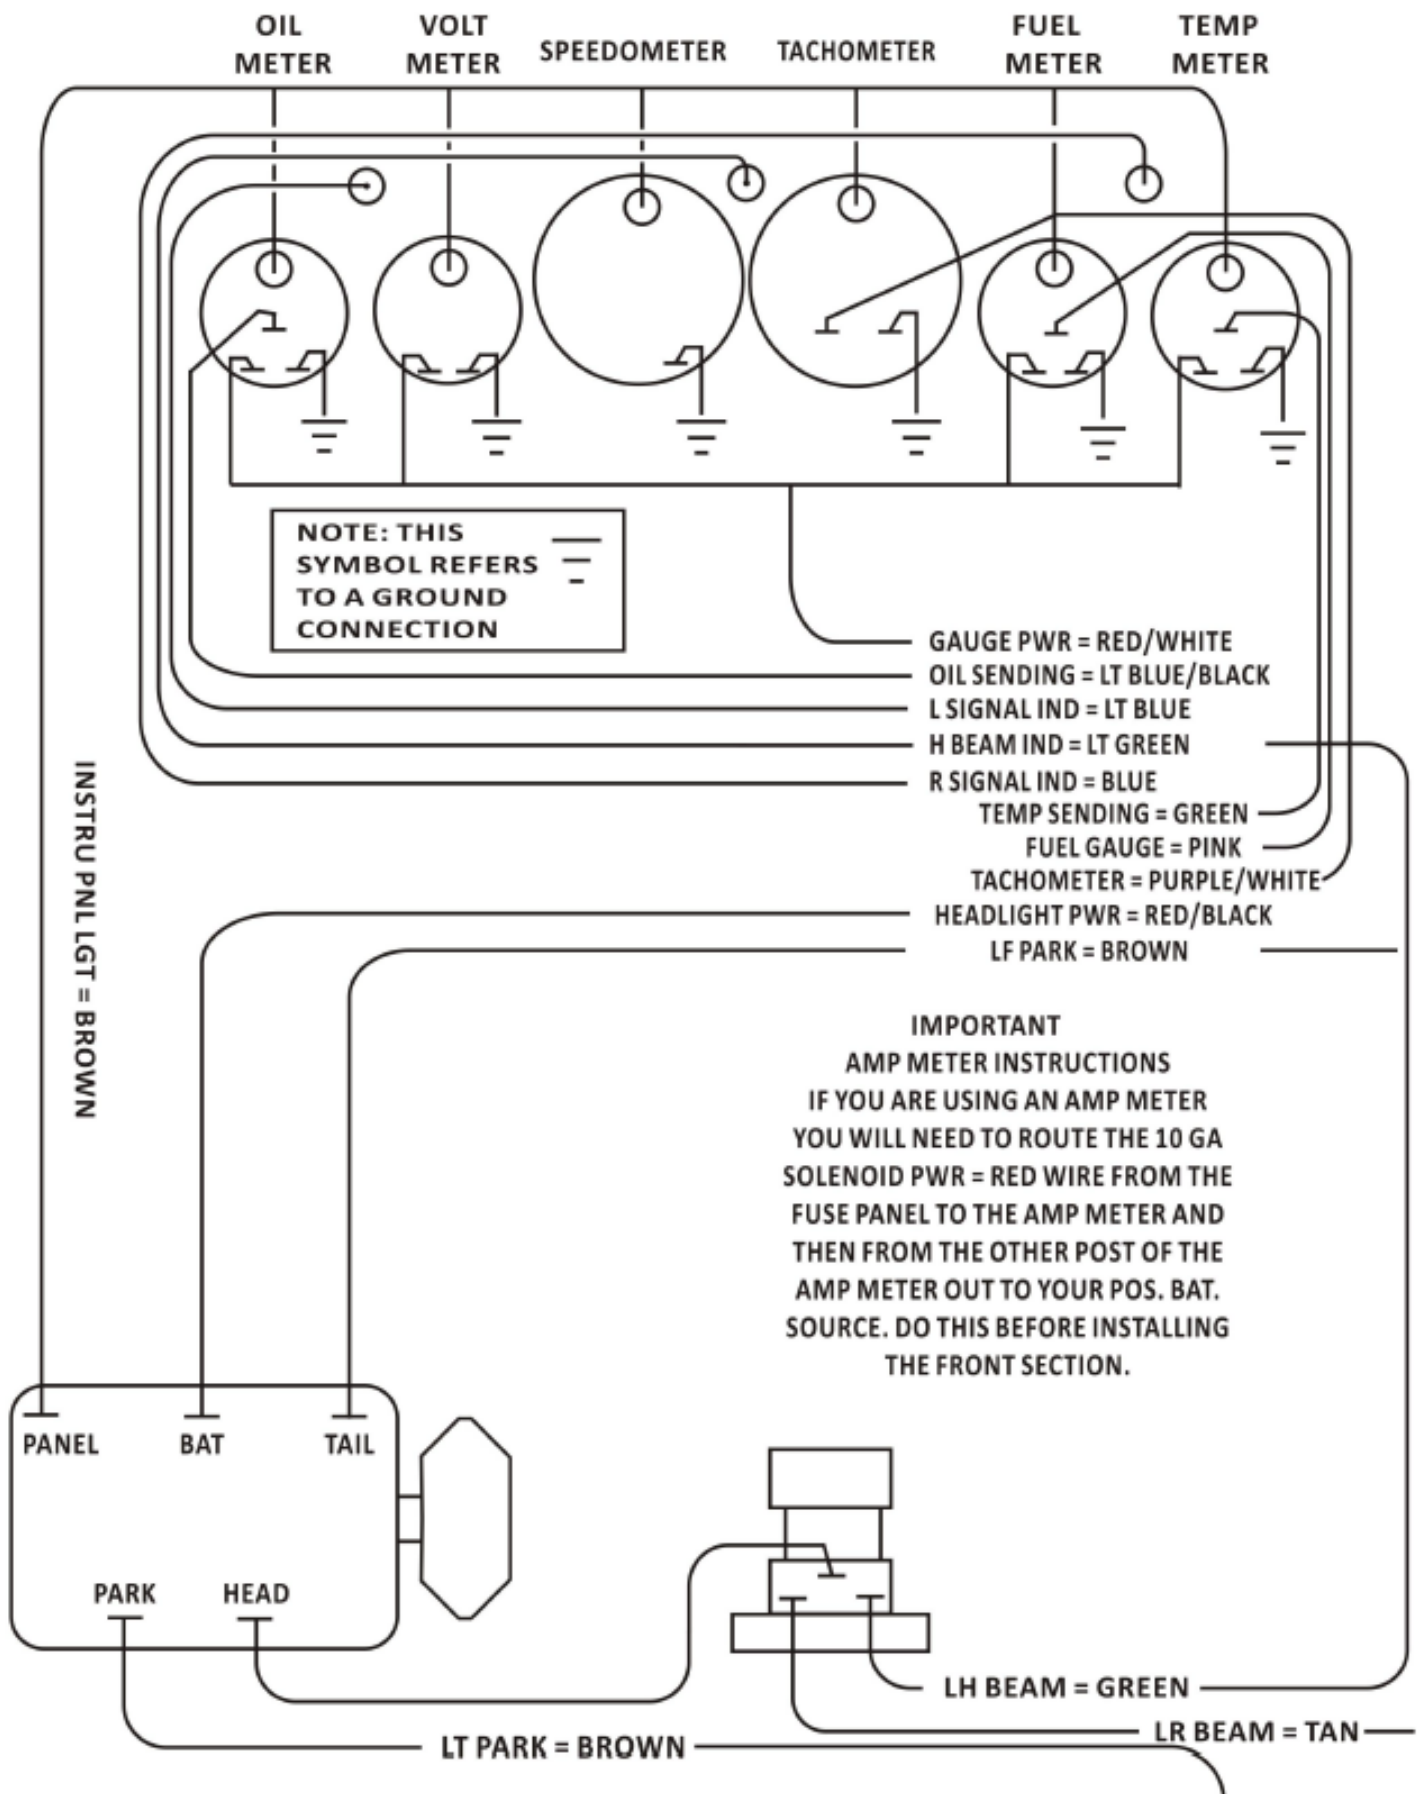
OIL METER

VOLT METER

SPEEDOMETER

TACHOMETER

FUEL METER

TEMP METER

NOTE: THIS SYMBOL REFERS TO A GROUND CONNECTION

GAUGE PWR = RED/WHITE
OIL SENDING = LT BLUE/BLACK
L SIGNAL IND = LT BLUE
H BEAM IND = LT GREEN
R SIGNAL IND = BLUE
TEMP SENDING = GREEN
FUEL GAUGE = PINK
TACHOMETER = PURPLE/WHITE
HEADLIGHT PWR = RED/BLACK
LF PARK = BROWN

INSTRU PNL LGT = BROWN

IMPORTANT
AMP METER INSTRUCTIONS
IF YOU ARE USING AN AMP METER YOU WILL NEED TO ROUTE THE 10 GA SOLENOID PWR = RED WIRE FROM THE FUSE PANEL TO THE AMP METER AND THEN FROM THE OTHER POST OF THE AMP METER OUT TO YOUR POS. BAT. SOURCE. DO THIS BEFORE INSTALLING THE FRONT SECTION.

PANEL

BAT

TAIL

PARK

HEAD

LH BEAM = GREEN

LR BEAM = TAN

LT PARK = BROWN